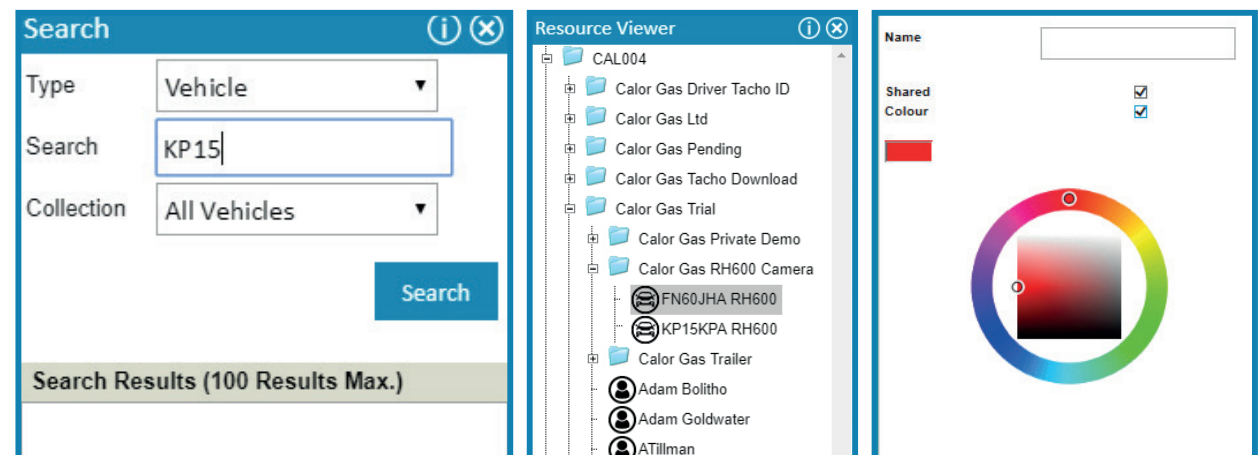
Search

Type Vehicle

Search KP15

Collection All Vehicles

Search

Search Results (100 Results Max.)

Resource Viewer

CAL004
Calor Gas Driver Tacho ID
Calor Gas Ltd
Calor Gas Pending
Calor Gas Tacho Download
Calor Gas Trial
Calor Gas Private Demo
Calor Gas RH600 Camera
FN60JHA RH600
KP15KPA RH600
Calor Gas Trailer
Adam Bolitho
Adam Goldwater
ATillman

Name

Shared
Colour